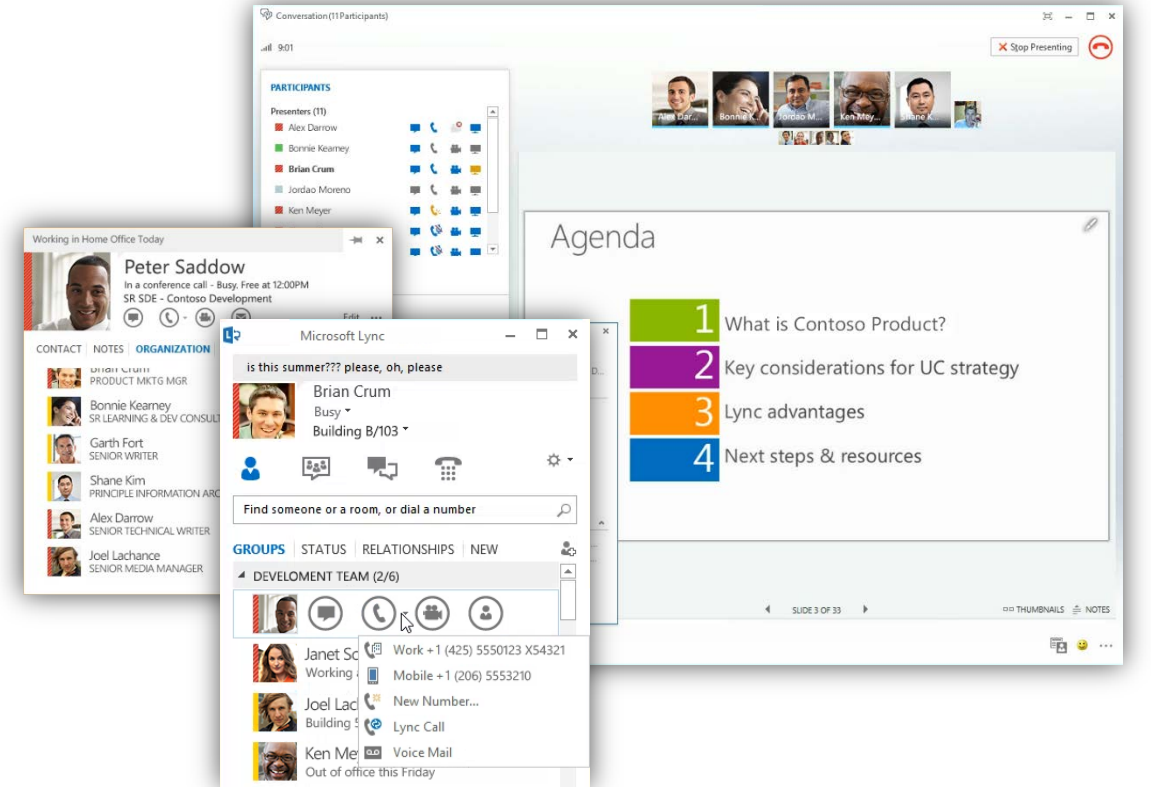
Conversation (11 Participants)

9:01

Stop Presenting

PARTICIPANTS

Presenters (11)

Alex Darrow

Bonnie Kearney

Brian Crum

Jordao Moreno

Ken Meyer

Alex Dar...

Bonnie K...

Jordao M...

Ken Me...

Shane K...

Agenda

1 What is Contoso Product?

2 Key considerations for UC strategy

3 Lync advantages

4 Next steps & resources

SLIDE 3 OF 33

THUMBNAILS

NOTES

Working in Home Office Today

Peter Saddow

In a conference call - Busy, Free at 12:00PM

SR SDE - Contoso Development

Edit

CONTACT | NOTES | ORGANIZATION

Brian Crum
PRODUCT MKTG MGR

Bonnie Kearney
SR LEARNING & DEV CONSULT

Garth Fort
SENIOR WRITER

Shane Kim
PRINCIPLE INFORMATION AR

Alex Darrow
SENIOR TECHNICAL WRITER

Joel Lachance
SENIOR MEDIA MANAGER

Microsoft Lync

is this summer??? please, oh, please

Brian Crum

Busy

Building B/103

Find someone or a room, or dial a number

GROUPS | STATUS | RELATIONSHIPS | NEW

DEVELOMENT TEAM (2/6)

Janet Sc
Working

Joel Lac
Building 5

Ken Me
Out of office this Friday

Work +1 (425) 5550123 X54321

Mobile +1 (206) 5553210

New Number...

Lync Call

Voice Mail